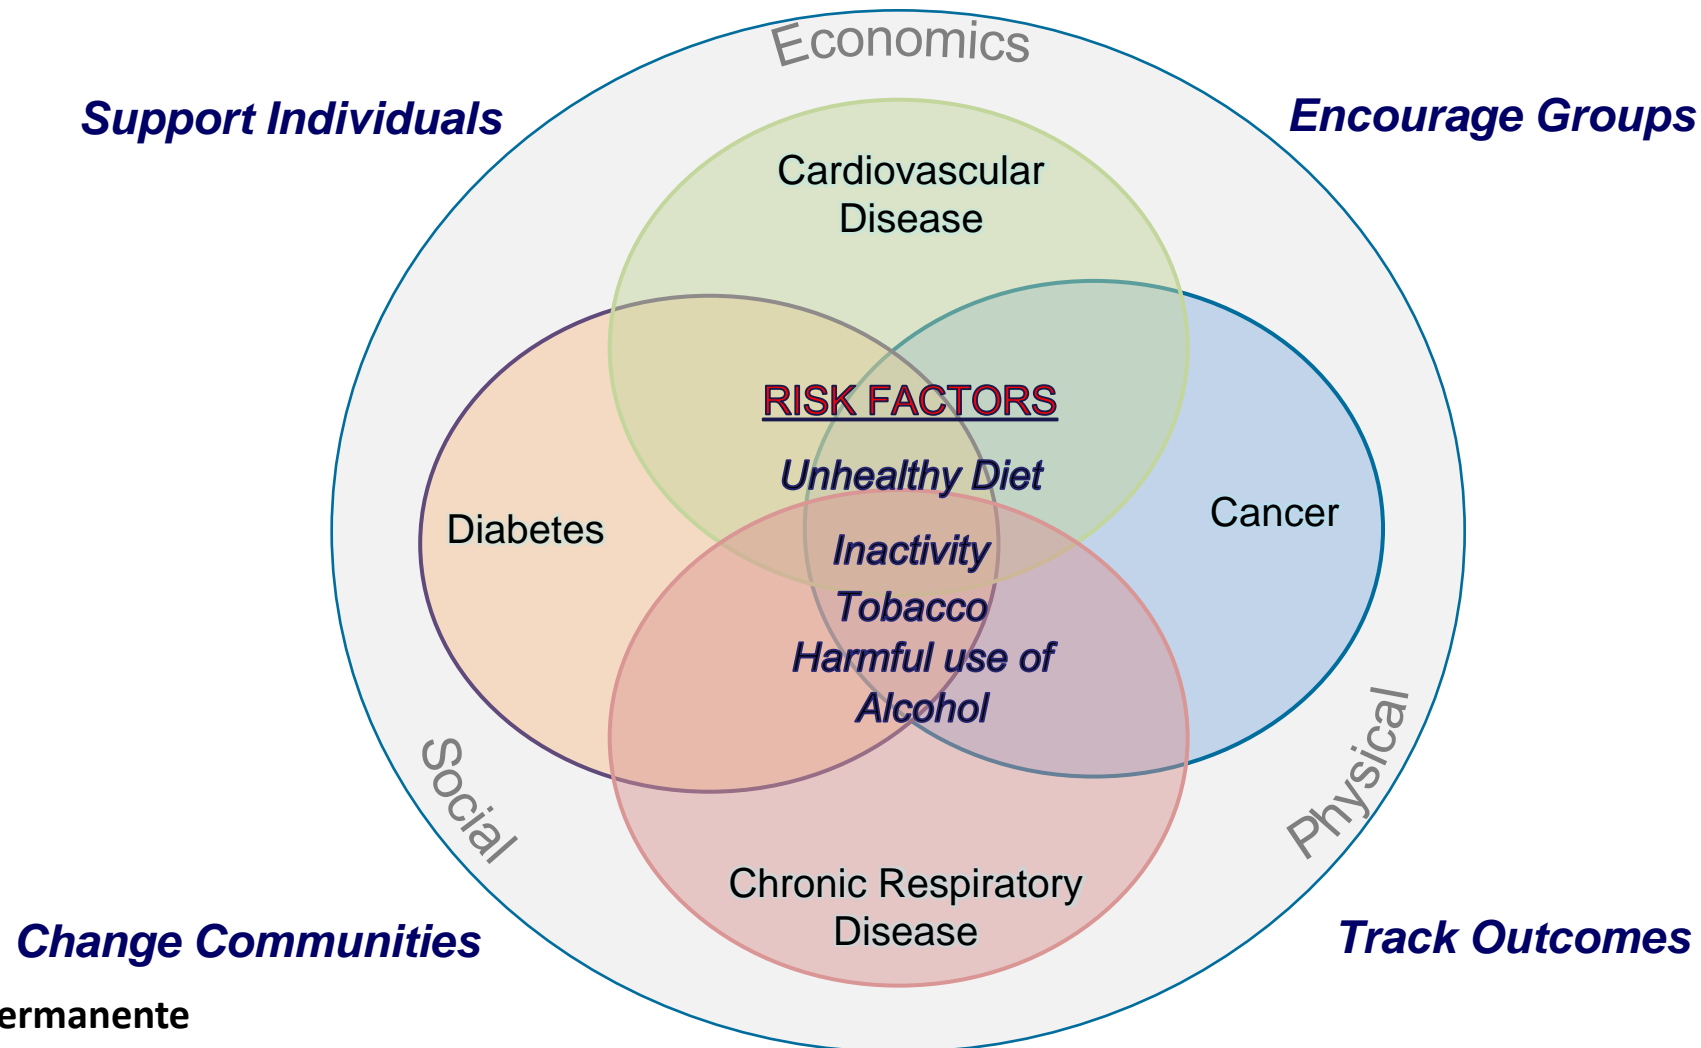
Economics

Support Individuals

Encourage Groups

Cardiovascular Disease

RISK FACTORS

Unhealthy Diet

Diabetes

Cancer

Inactivity

Tobacco

Harmful use of Alcohol

Social

Physical

Chronic Respiratory Disease

Change Communities

Track Outcomes

ermanente